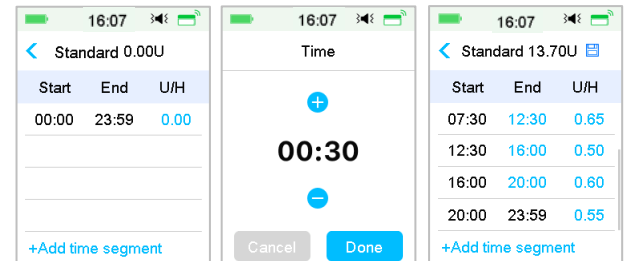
16:07

Standard 0.00U

| Start | End | U/H |
|---|---|---|
| 00:00 | 23:59 | 0.00 |

+Add time segment

16:07

Time

00:30

Cancel Done

16:07

Standard 13.70U

| Start | End | U/H |
|---|---|---|
| 07:30 | 12:30 | 0.65 |
| 12:30 | 16:00 | 0.50 |
| 16:00 | 20:00 | 0.60 |
| 20:00 | 23:59 | 0.55 |

+Add time segment